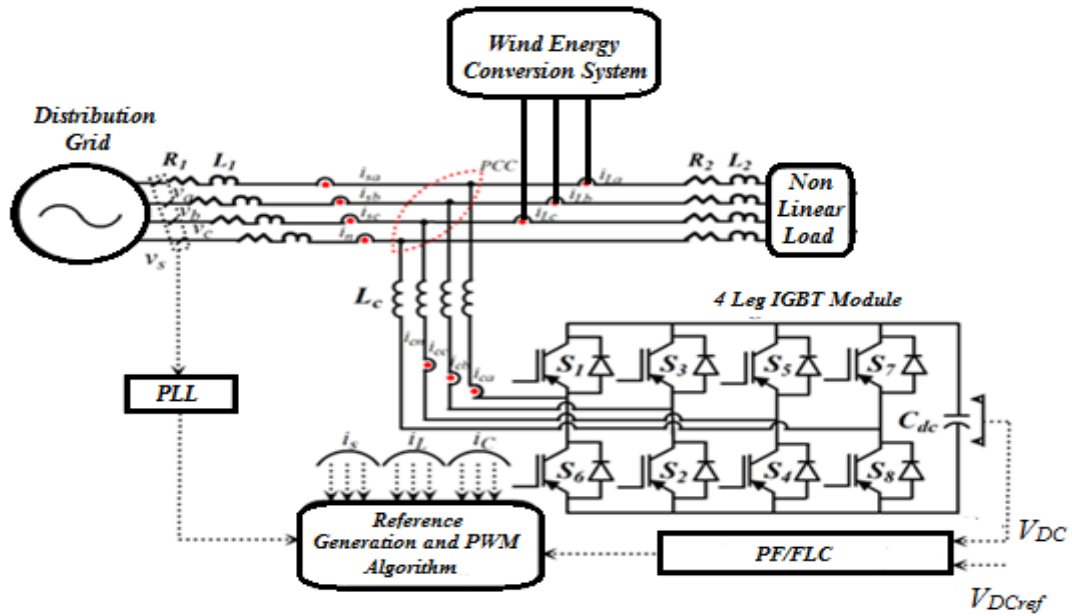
Wind Energy Conversion System

Distribution Grid

$R_1$ $L_1$

$v_a$ $v_b$ $v_c$

$v_S$

$i_{sa}$ $i_{sb}$ $i_{sc}$ $i_n$

PCC

$i_{La}$ $i_{Lb}$ $i_{Lc}$

$R_2$ $L_2$

Non Linear Load

$L_c$

4 Leg IGBT Module

$i_{cn}$ $i_{cc}$ $i_{cb}$ $i_{ca}$

$S_1$ $S_3$ $S_5$ $S_7$

$S_6$ $S_2$ $S_4$ $S_8$

$C_{dc}$

PLL

$i_S$ $i_L$ $i_C$

Reference Generation and PWM Algorithm

PF/FLC

$V_{DC}$

$V_{DCref}$